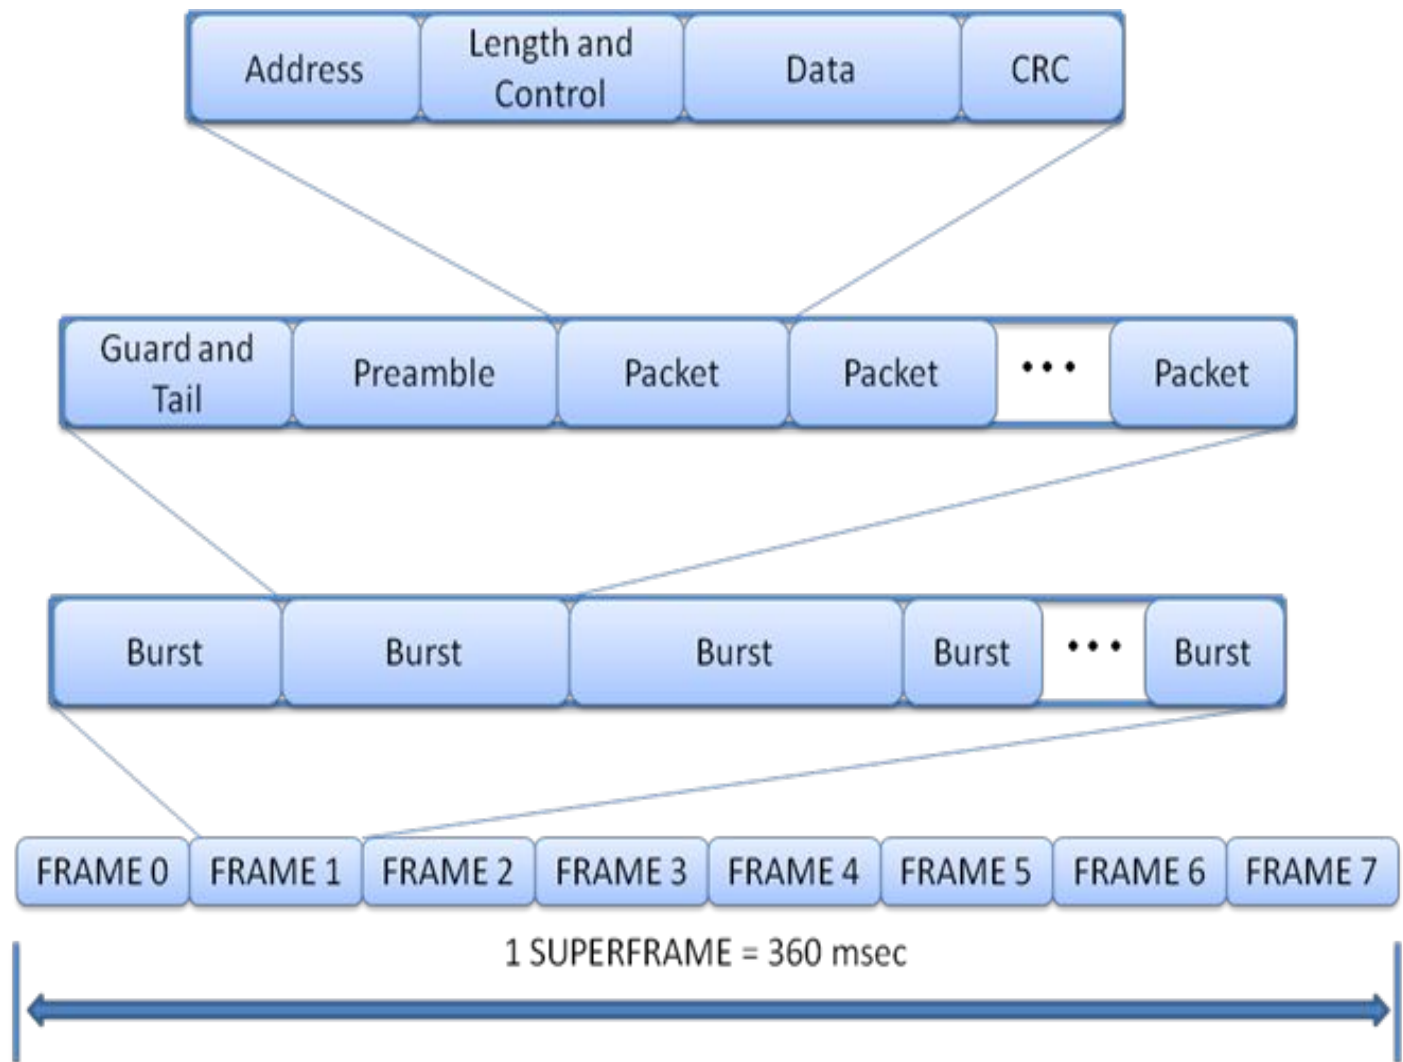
| Address | Length and Control | Data | CRC |
|---|---|---|---|

| Guard and Tail | Preamble | Packet | Packet | ... | Packet |
|---|---|---|---|---|---|

| Burst | Burst | Burst | Burst | ... | Burst |
|---|---|---|---|---|---|

| FRAME 0 | FRAME 1 | FRAME 2 | FRAME 3 | FRAME 4 | FRAME 5 | FRAME 6 | FRAME 7 |
|---|---|---|---|---|---|---|---|

1 SUPERFRAME = 360 msec